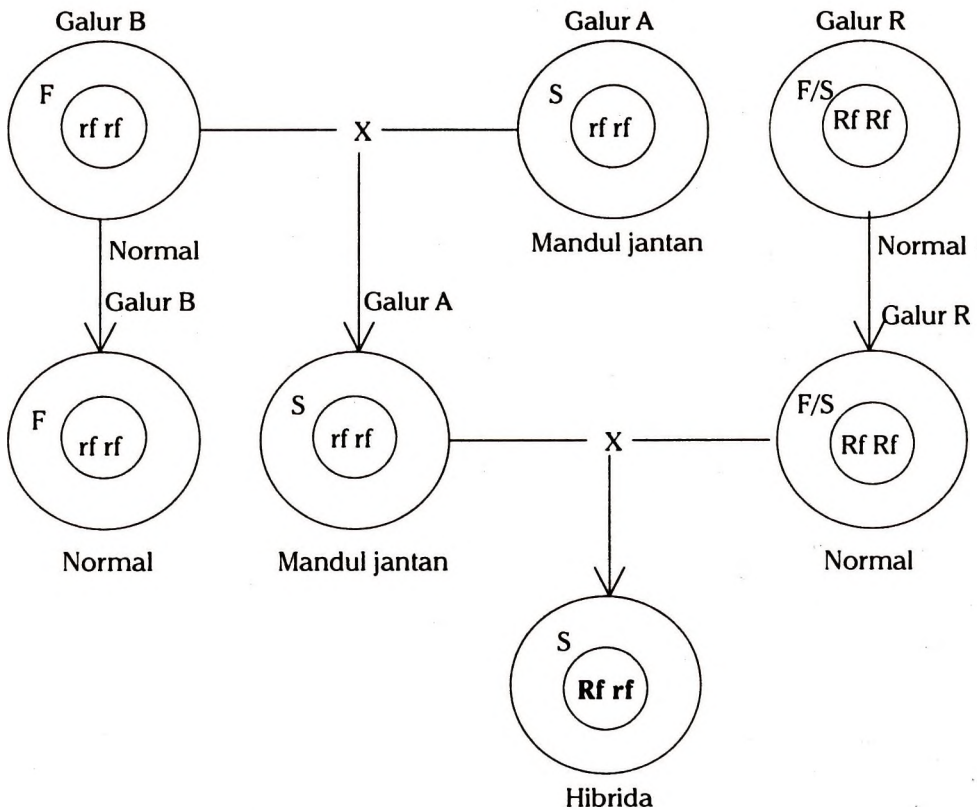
Galur B

F

rf rf

X

Galur A

S

rf rf

Mandul jantan

Galur R

F/S

Rf Rf

Normal

Galur B

Galur A

Normal

Galur R

F

rf rf

Normal

S

rf rf

Mandul jantan

X

F/S

Rf Rf

Normal

S

Rf rf

Hibrida